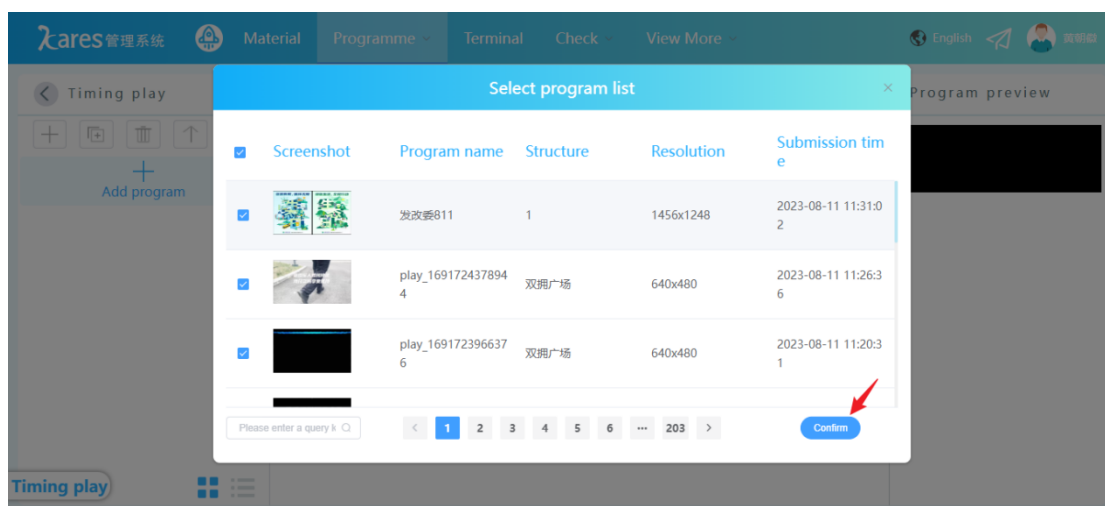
ares管理系统 Material Programme Terminal Check View More English 黄明毅

Timing play

Add program

Program preview

Select program list

| | Screenshot | Program name | Structure | Resolution | Submission time |
|---|---|---|---|---|---|
| ☑ | | 发改委811 | 1 | 1456x1248 | 2023-08-11 11:31:02 |
| ☑ | | play_1691724378944 | 双拥广场 | 640x480 | 2023-08-11 11:26:36 |
| ☑ | | play_1691723966376 | 双拥广场 | 640x480 | 2023-08-11 11:20:31 |

Please enter a query k

< 1 2 3 4 5 6 ··· 203 >

Confirm

Timing play